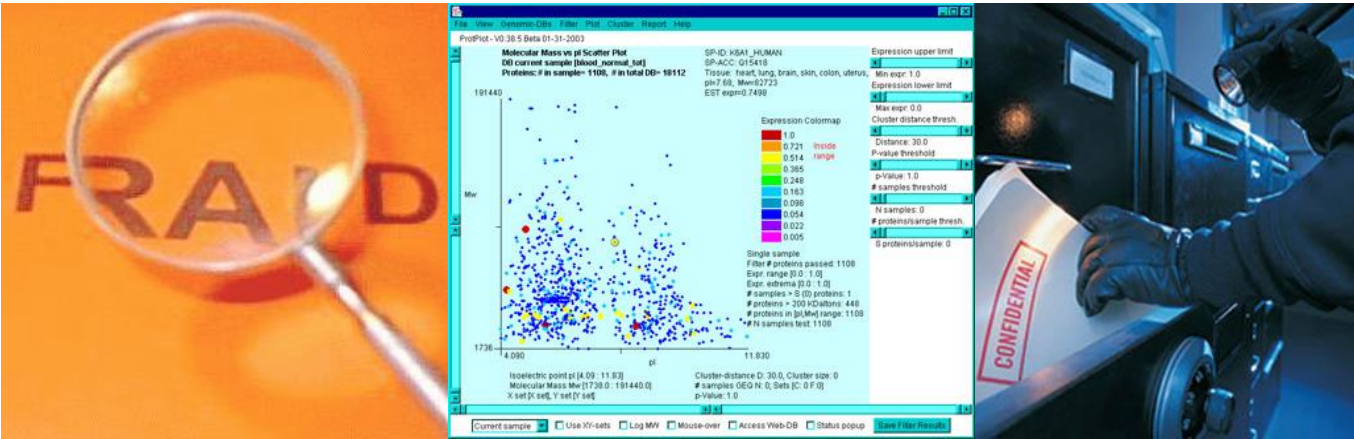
FRAUD

File View Genomic-DBs Filter Plot Cluster Report Help

ProtPlot - V0.38.5 Beta 01-31-2003

Molecular Mass vs pI Scatter Plot
DB current sample [blood_normal_tot]
Proteins: # in sample= 1108, # in total DB= 18112

SP-ID: K6A1_HUMAN
SP-ACC: Q15418
Tissue: heart, lung, brain, skin, colon, uterus,
pI=7.69, Mw=82723
EST expr=0.7498

191440

Mw

1736

4.090

pI

11.830

Expression Colormap

| |
|---|
| 1.0 |
| 0.721 |
| 0.514 |
| 0.365 |
| 0.248 |
| 0.163 |
| 0.098 |
| 0.054 |
| 0.022 |
| 0.005 |

Inside range

Single sample
Filter # proteins passed: 1108
Expr. range [0.0 : 1.0]
Expr. extrema [0.0 : 1.0]
# samples > S (0) proteins: 1
# proteins > 200 KDaltons: 448
# proteins in [pI,Mw] range: 1108
# N samples test: 1108

Expression upper limit
Min expr: 1.0
Expression lower limit
Max expr: 0.0
Cluster distance thresh.
Distance: 30.0
P-value threshold
p-Value: 1.0
# samples threshold
N samples: 0
# proteins/sample thresh.
S proteins/sample: 0

Isoelectric point pI [4.09 : 11.83]
Molecular Mass Mw [1736.0 : 191440.0]
X set [X set], Y set [Y set]

Cluster-distance D: 30.0, Cluster size: 0
# samples GEQ N: 0; Sets [C: 0 F:0]
p-Value: 1.0

Current sample
Use XY-sets
Log MW
Mouse-over
Access Web-DB
Status popup
Save Filter Results

CONFIDENTIAL